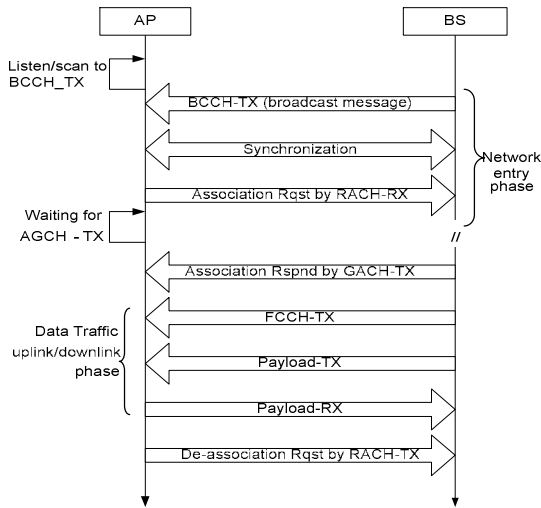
AP

BS

Listen/scan to BCCH_TX

BCCH-TX (broadcast message)

Synchronization

Network entry phase

Association Rqst by RACH-RX

Waiting for AGCH - TX

//

Association Rspnd by GACH-TX

FCCH-TX

Data Traffic uplink/downlink phase

Payload-TX

Payload-RX

De-association Rqst by RACH-TX